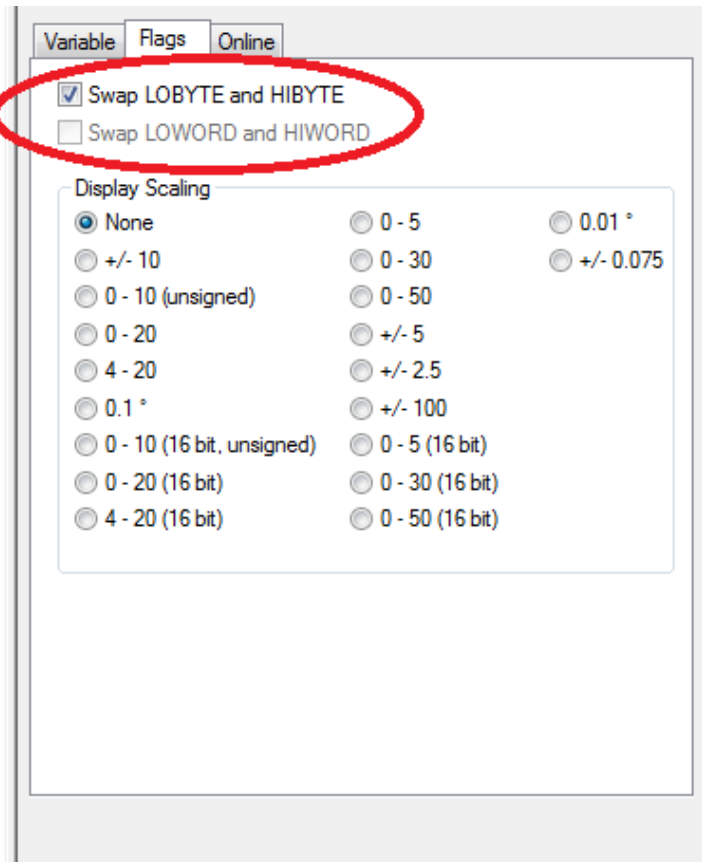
Variable | Flags | Online

Swap LOBYTE and HIBYTE
Swap LOWORD and HIWORD

Display Scaling

None
+/- 10
0 - 10 (unsigned)
0 - 20
4 - 20
0.1 °
0 - 10 (16 bit, unsigned)
0 - 20 (16 bit)
4 - 20 (16 bit)

0 - 5
0 - 30
0 - 50
+/- 5
+/- 2.5
+/- 100
0 - 5 (16 bit)
0 - 30 (16 bit)
0 - 50 (16 bit)

0.01 °
+/- 0.075